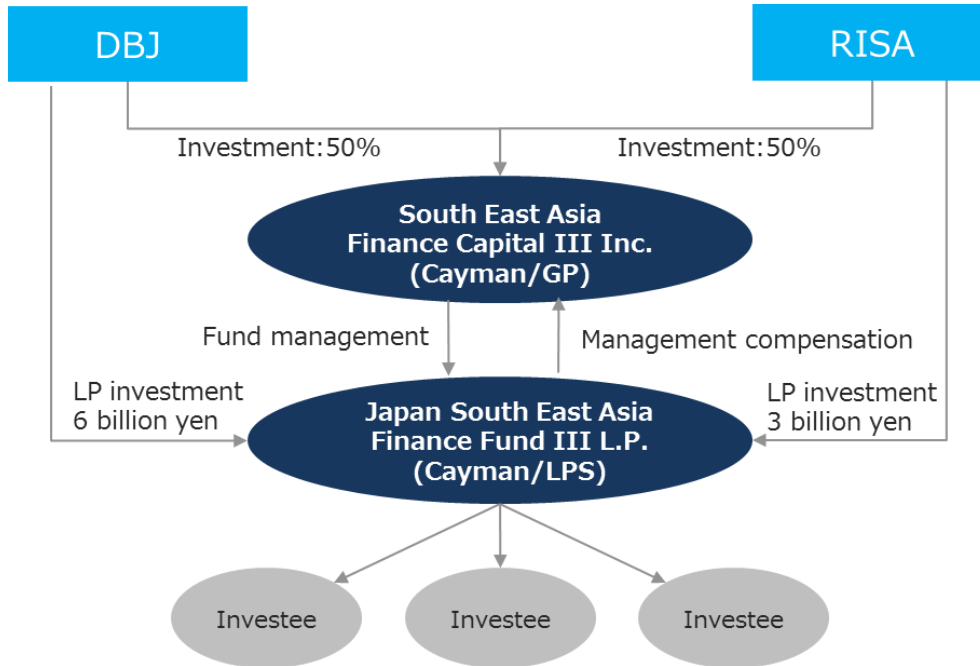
DBJ

RISA

Investment：50%

Investment：50%

South East Asia
Finance Capital III Inc.
(Cayman/GP)

Fund management

Management compensation

LP investment
6 billion yen

Japan South East Asia
Finance Fund III L.P.
(Cayman/LPS)

LP investment
3 billion yen

Investee

Investee

Investee